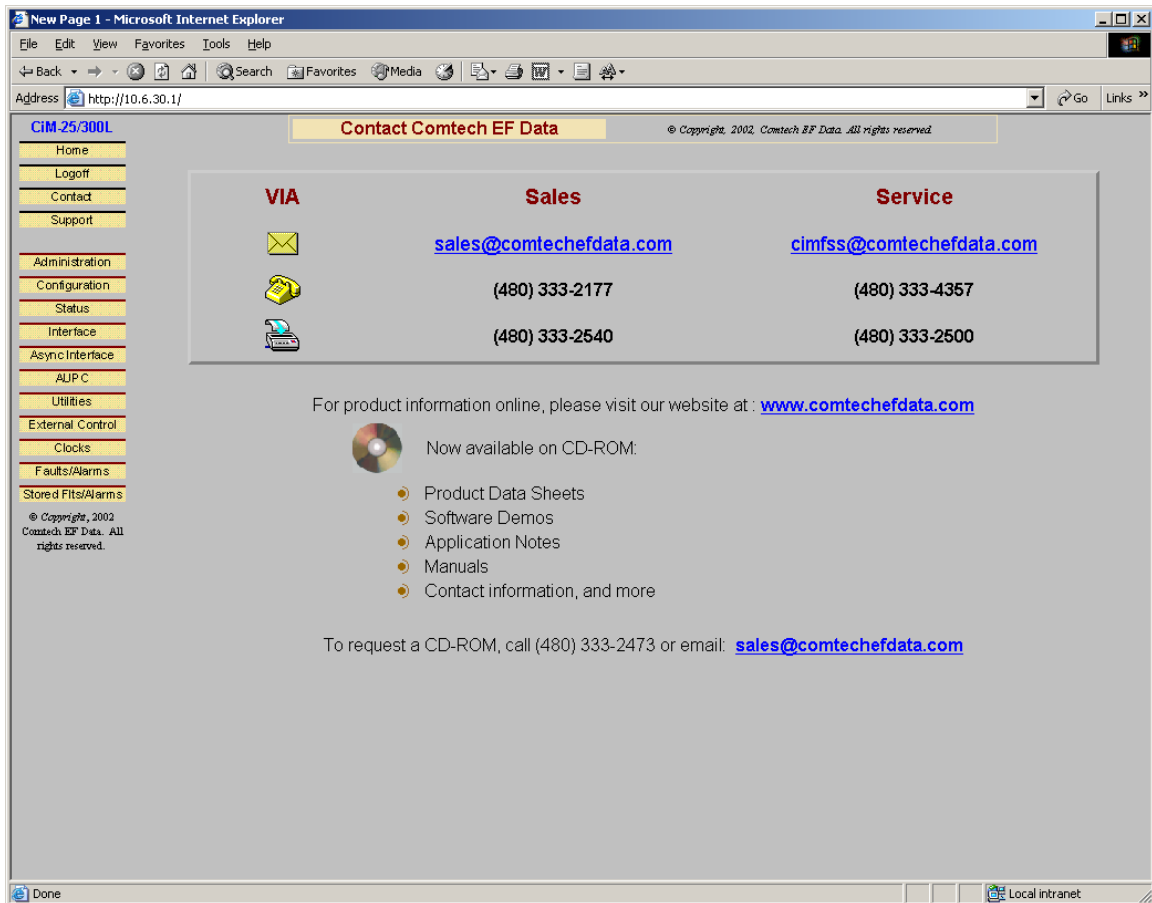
New Page 1 - Microsoft Internet Explorer

File Edit View Favorites Tools Help

Back Search Favorites Media

Address http://10.6.30.1/ Go Links

CiM-25/300L

Home
Logoff
Contact
Support

Administration
Configuration
Status
Interface
Async Interface
AUPC
Utilities
External Control
Clocks
Faults/Alarms
Stored Flts/Alarms

© Copyright, 2002 Comtech EF Data. All rights reserved.

Contact Comtech EF Data

© Copyright, 2002, Comtech EF Data. All rights reserved.

| VIA | Sales | Service |
|---|---|---|
| | sales@comtechefdata.com | cimfss@comtechefdata.com |
| | (480) 333-2177 | (480) 333-4357 |
| | (480) 333-2540 | (480) 333-2500 |

For product information online, please visit our website at : www.comtechefdata.com

Now available on CD-ROM:

Product Data Sheets
Software Demos
Application Notes
Manuals
Contact information, and more

To request a CD-ROM, call (480) 333-2473 or email: sales@comtechefdata.com

Done

Local intranet